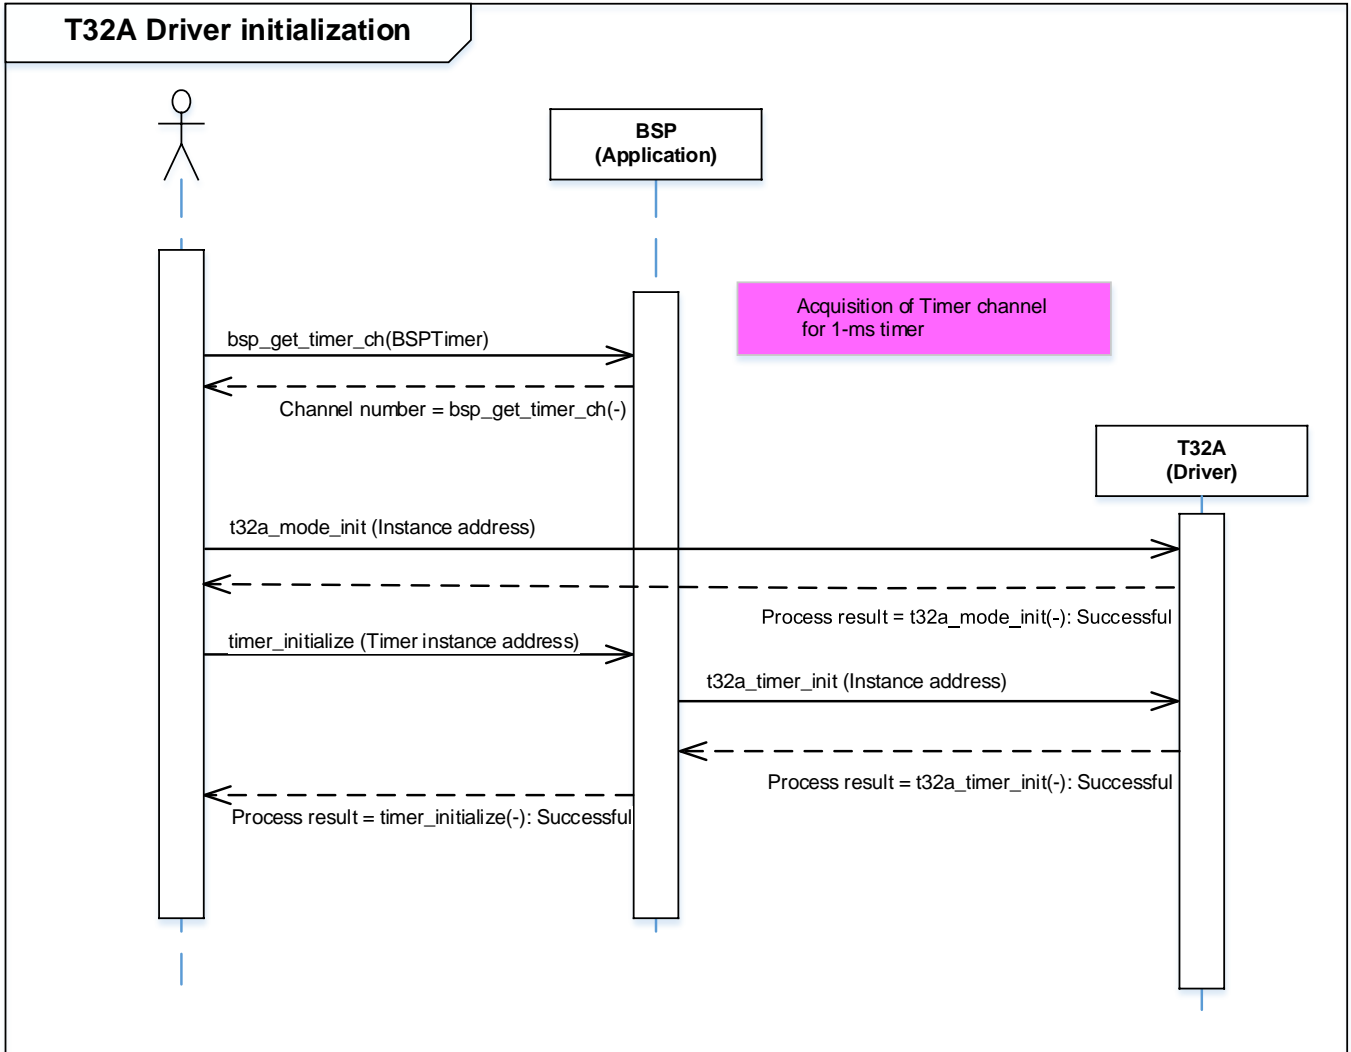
T32A Driver initialization

BSP
(Application)

Acquisition of Timer channel
for 1-ms timer

bsp_get_timer_ch(BSPTimer)

Channel number = bsp_get_timer_ch(-)

T32A
(Driver)

t32a_mode_init (Instance address)

Process result = t32a_mode_init(-): Successful

timer_initialize (Timer instance address)

t32a_timer_init (Instance address)

Process result = t32a_timer_init(-): Successful

Process result = timer_initialize(-): Successful